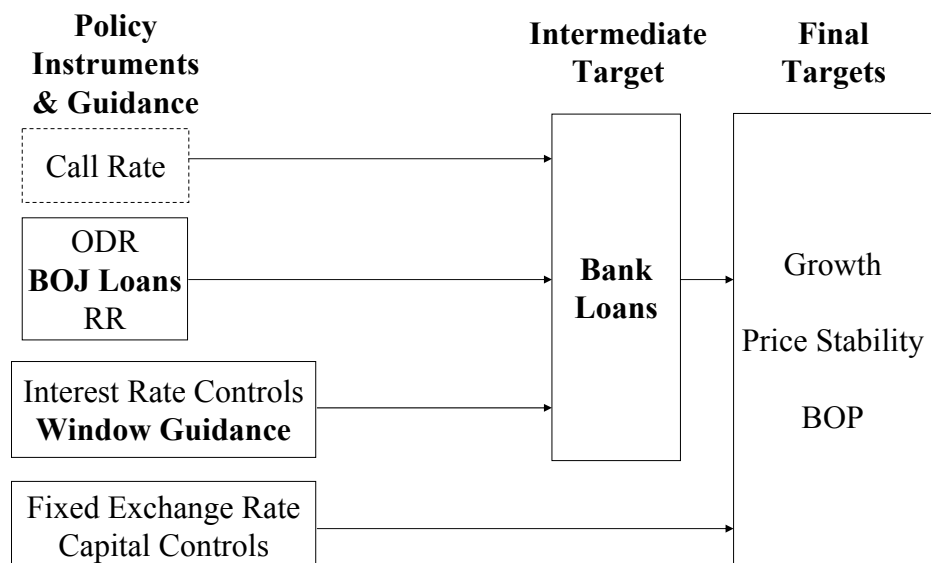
Policy Instruments & Guidance

Intermediate Target

Final Targets

Call Rate

ODR
BOJ Loans
RR

Interest Rate Controls
Window Guidance

Fixed Exchange Rate
Capital Controls

Bank Loans

Growth

Price Stability

BOP